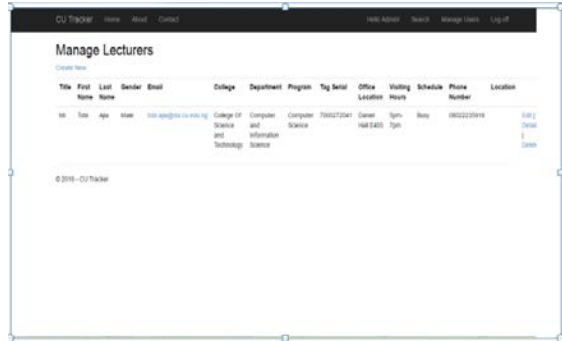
CU Tracker Home About Contact Hello Admin! Search Manage Users Log off

Manage Lecturers

Create New

| Title | First Name | Last Name | Gender | Email | College | Department | Program | Tag Serial | Office Location | Visiting Hours | Schedule | Phone Number | Location | |
|---|---|---|---|---|---|---|---|---|---|---|---|---|---|---|
| Mr | Tolu | Ajia | Male | tolu.ajia@stu.cu.edu.ng | College Of Science and Technology | Computer and Information Science | Computer Science | 7000272041 | Daniel Hall E403 | 5pm-7pm | Busy | 08022235916 | | Edit \| Details \| Delete |

© 2016 - CU Tracker